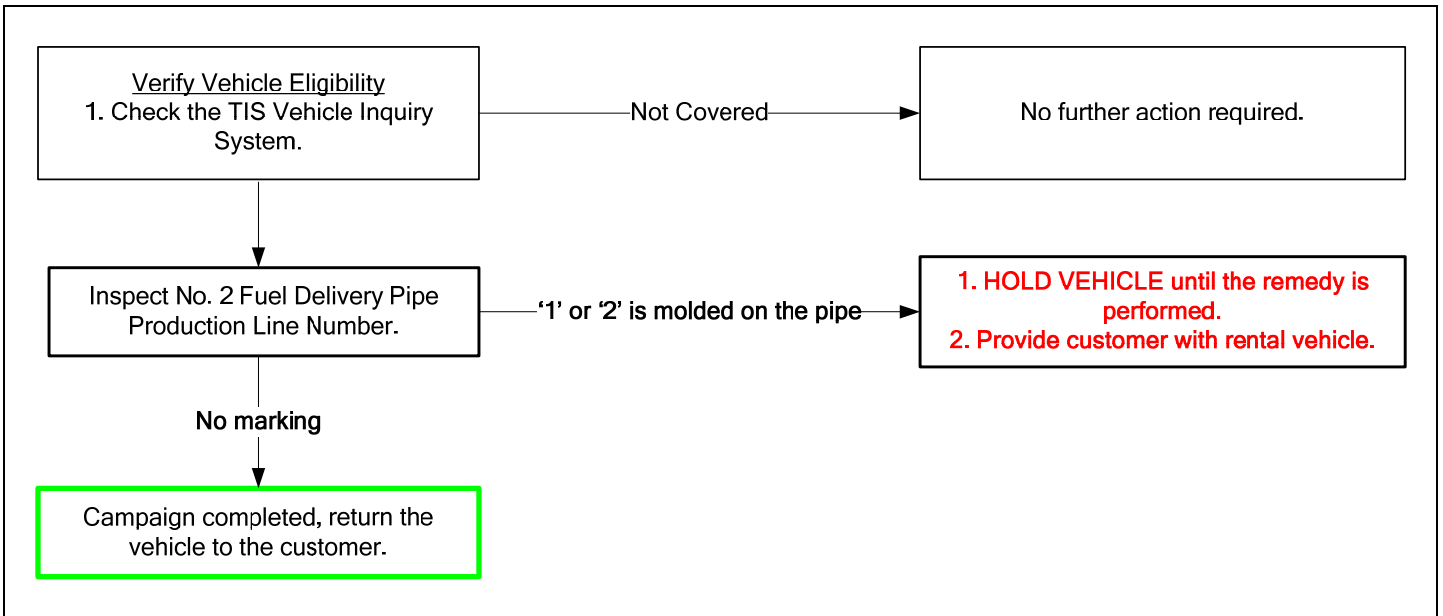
Verify Vehicle Eligibility
1. Check the TIS Vehicle Inquiry System.

Not Covered

No further action required.

Inspect No. 2 Fuel Delivery Pipe Production Line Number.

‘1’ or ‘2’ is molded on the pipe

1. HOLD VEHICLE until the remedy is performed.
2. Provide customer with rental vehicle.

No marking

Campaign completed, return the vehicle to the customer.